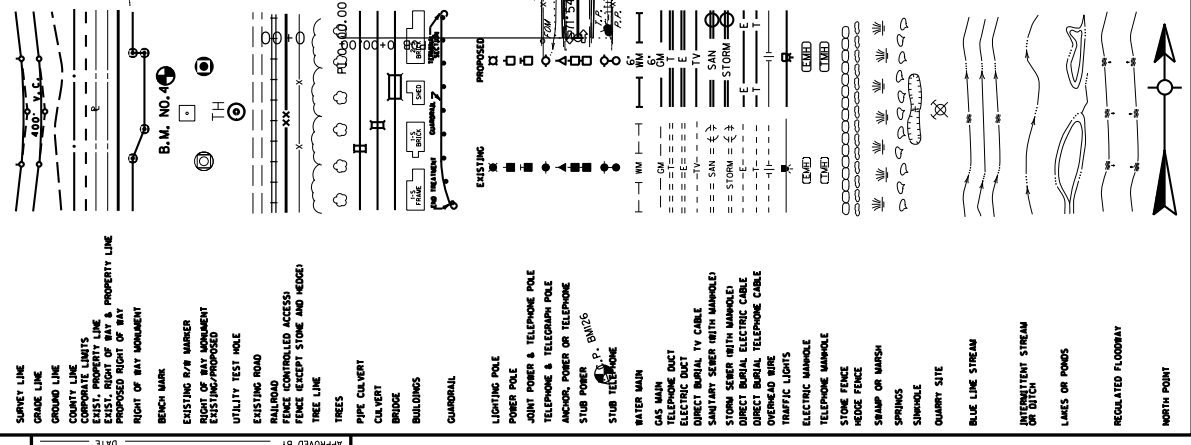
SURVEY LINE
GRADE LINE
GROUND LINE
COUNTY LINE
CORPORATE LIMITS
EXIST. PROPERTY LINE
EXIST. RIGHT OF WAY & PROPERTY LINE
PROPOSED RIGHT OF WAY
RIGHT OF WAY MONUMENT
BENCH MARK
EXISTING R/W MARKER
RIGHT OF WAY MONUMENT EXISTING/PROPOSED
UTILITY TEST HOLE
EXISTING ROAD
RAILROAD
FENCE (CONTROLLED ACCESS)
FENCE (EXCEPT STONE AND HEDGE)
TREE LINE
TREES
PIPE CULVERT
CULVERT
BRIDGE
BUILDINGS
GUARDRAIL
LIGHTING POLE
POWER POLE
JOINT POWER & TELEPHONE POLE
TELEPHONE & TELEGRAPH POLE
ANCHOR, POWER OR TELEPHONE
STUB POWER
STUB TELEPHONE
WATER MAIN
GAS MAIN
ELECTRIC DUCT
DIRECT BURIAL TV CABLE
SANITARY SEWER (WITH MANHOLE)
STORM SEWER (WITH MANHOLE)
DIRECT BURIAL ELECTRIC CABLE
DIRECT BURIAL TELEPHONE CABLE
OVERHEAD WIRE
TRAFFIC LIGHTS
ELECTRIC MANHOLE
TELEPHONE MANHOLE
STONE FENCE
HEDGE FENCE
SWAMP OR MARSH
SPRINGS
SINKHOLE
QUARRY SITE
BLUE LINE STREAM
INTERMITTENT STREAM OR DITCH
LAKES OR PONDS
REGULATED FLOODWAY
NORTH POINT

400' V.C.
B.M. NO.4
TH
FL
00+00
00.00
FRAME
BRICK
SHED
END TREATMENT
GUARDRAIL
EXISTING
PROPOSED
P.P.
BM126
WM
GM
T
E
TV
SAN
STORM
EMH
TMH
APPROVED BY
DATE